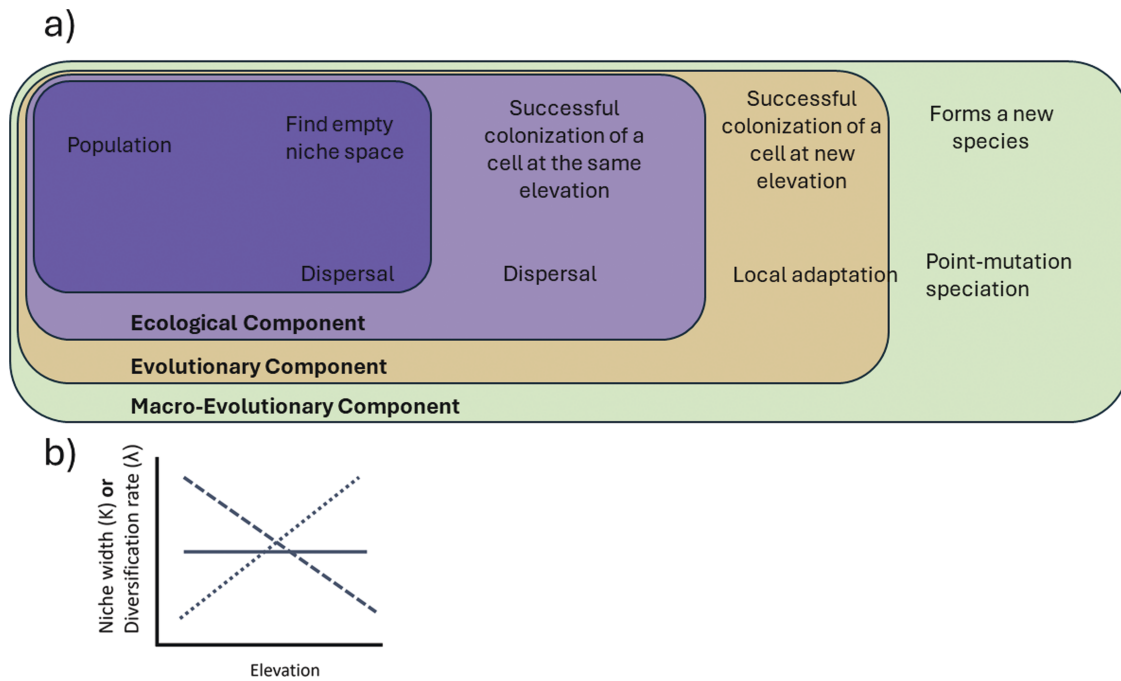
a)

Population

Find empty niche space

Dispersal

Successful colonization of a cell at the same elevation

Dispersal

Successful colonization of a cell at new elevation

Local adaptation

Forms a new species

Point-mutation speciation

Ecological Component

Evolutionary Component

Macro-Evolutionary Component

b)

Niche width (K) or Diversification rate (λ)

Elevation